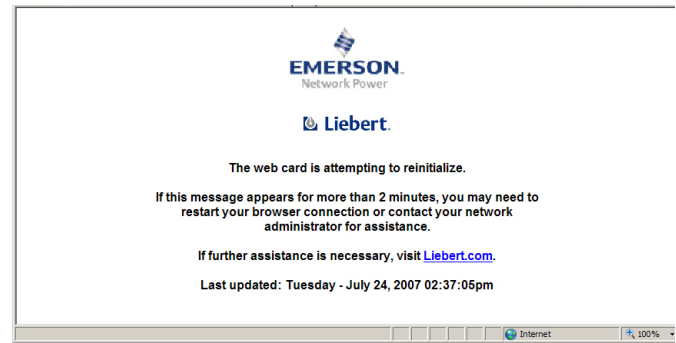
EMERSON.
Network Power

Liebert.

The web card is attempting to reinitialize.

If this message appears for more than 2 minutes, you may need to restart your browser connection or contact your network administrator for assistance.

If further assistance is necessary, visit Liebert.com.

Last updated: Tuesday - July 24, 2007 02:37:05pm

Internet

100%